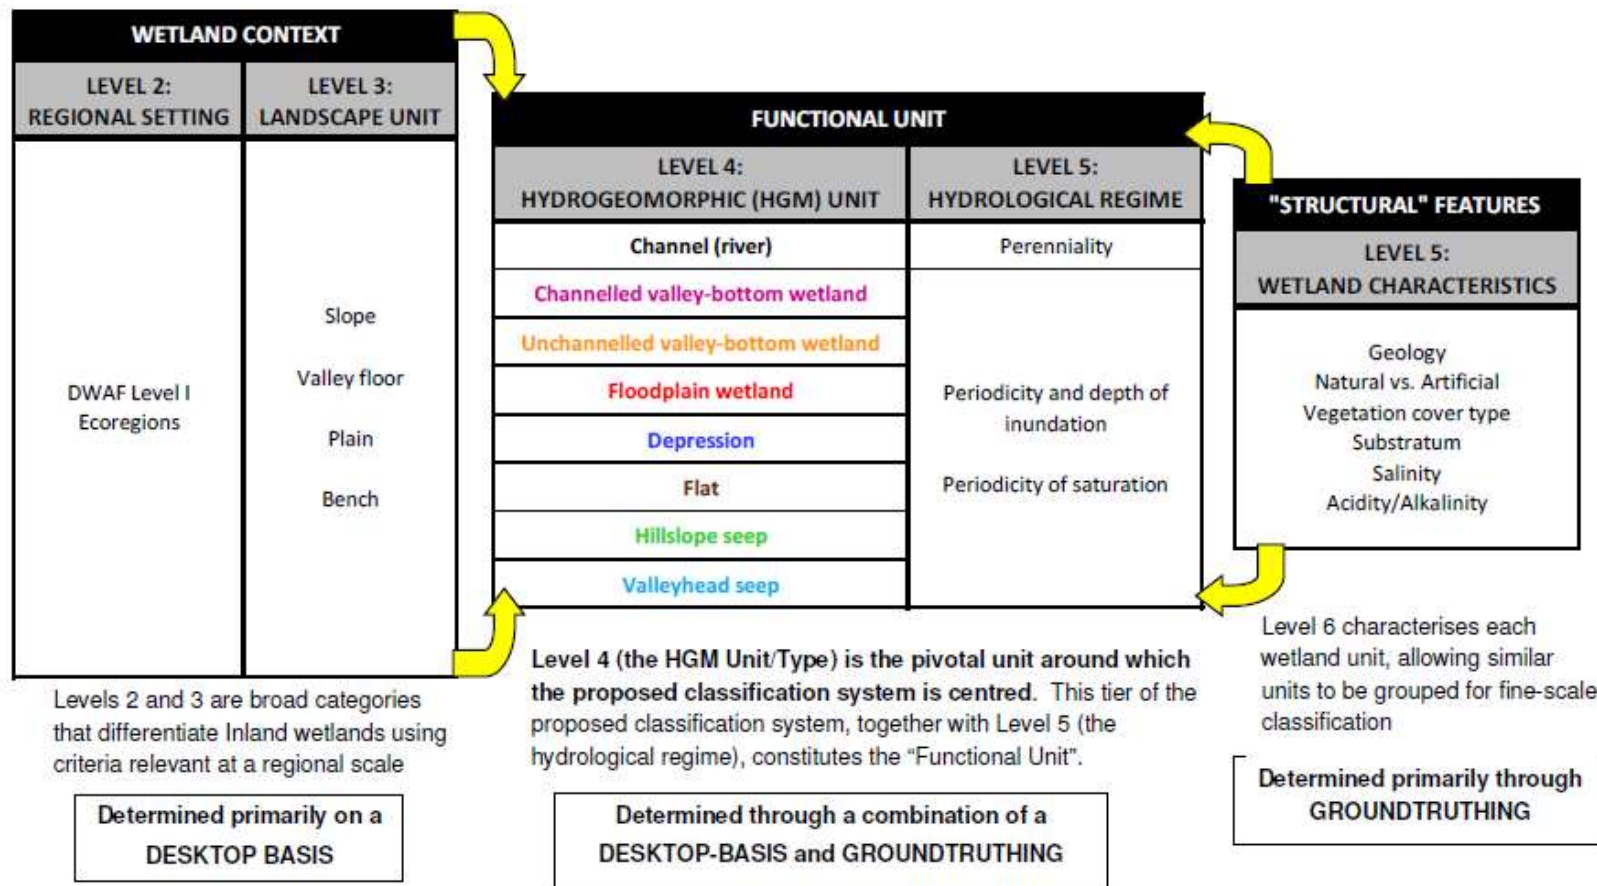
WETLAND CONTEXT

| LEVEL 2: REGIONAL SETTING | LEVEL 3: LANDSCAPE UNIT |
|---|---|
| DWAF Level I Ecoregions | Slope<br>Valley floor<br>Plain<br>Bench |

FUNCTIONAL UNIT

| LEVEL 4: HYDROGEOMORPHIC (HGM) UNIT | LEVEL 5: HYDROLOGICAL REGIME |
|---|---|
| Channel (river) | Perenniality |
| Channelled valley-bottom wetland | Periodicity and depth of inundation<br>Periodicity of saturation |
| Unchannelled valley-bottom wetland | |
| Floodplain wetland | |
| Depression | |
| Flat | |
| Hillslope seep | |
| Valleyhead seep | |

"STRUCTURAL" FEATURES

| LEVEL 5: WETLAND CHARACTERISTICS |
|---|
| Geology<br>Natural vs. Artificial<br>Vegetation cover type<br>Substratum<br>Salinity<br>Acidity/Alkalinity |

Levels 2 and 3 are broad categories that differentiate Inland wetlands using criteria relevant at a regional scale

Determined primarily on a DESKTOP BASIS

Level 4 (the HGM Unit/Type) is the pivotal unit around which the proposed classification system is centred. This tier of the proposed classification system, together with Level 5 (the hydrological regime), constitutes the "Functional Unit".

Determined through a combination of a DESKTOP-BASIS and GROUNDTRUTHING

Level 6 characterises each wetland unit, allowing similar units to be grouped for fine-scale classification

Determined primarily through GROUNDTRUTHING